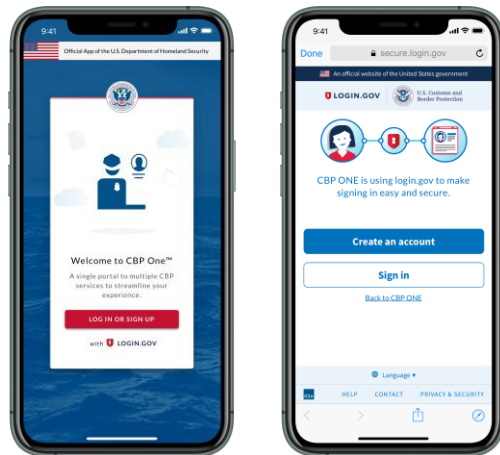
9:41

Official App of the U.S. Department of Homeland Security

Welcome to CBP One™

A single portal to multiple CBP services to streamline your experience.

LOG IN OR SIGN UP

with LOGIN.GOV

9:41

Done secure.login.gov

An official website of the United States government

LOGIN.GOV U.S. Customs and Border Protection

CBP ONE is using login.gov to make signing in easy and secure.

Create an account

Sign in

Back to CBP ONE

Language ▾

HELP CONTACT PRIVACY & SECURITY